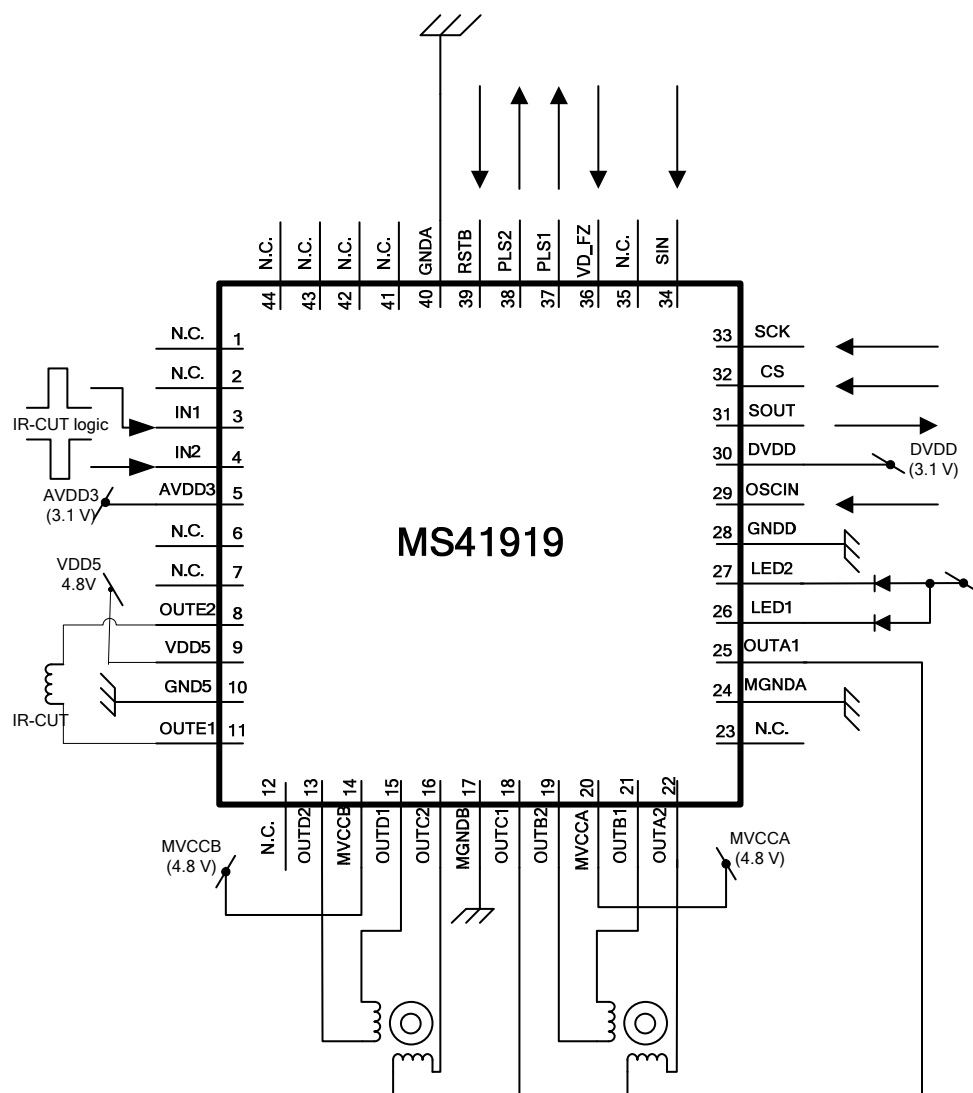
N.C.
N.C.
N.C.
N.C.
GNDA
RSTB
PLS2
PLS1
VD_FZ
N.C.
SIN
44
43
42
41
40
39
38
37
36
35
34

N.C. 1
N.C. 2
IN1 3
IN2 4
AVDD3 5
N.C. 6
N.C. 7
OUTE2 8
VDD5 9
GND5 10
OUTE1 11

IR-CUT logic
AVDD3
(3.1 V)
VDD5
4.8V
IR-CUT

MS41919

33 SCK
32 CS
31 SOUT
30 DVDD
29 OSCIN
28 GNDD
27 LED2
26 LED1
25 OUTA1
24 MGNDA
23 N.C.

DVDD
(3.1 V)

12
13
14
15
16
17
18
19
20
21
22
N.C.
OUTD2
MVCCB
OUTD1
OUTC2
MGNDB
OUTC1
OUTB2
MVCCA
OUTB1
OUTA2

MVCCB
(4.8 V)
MVCCA
(4.8 V)